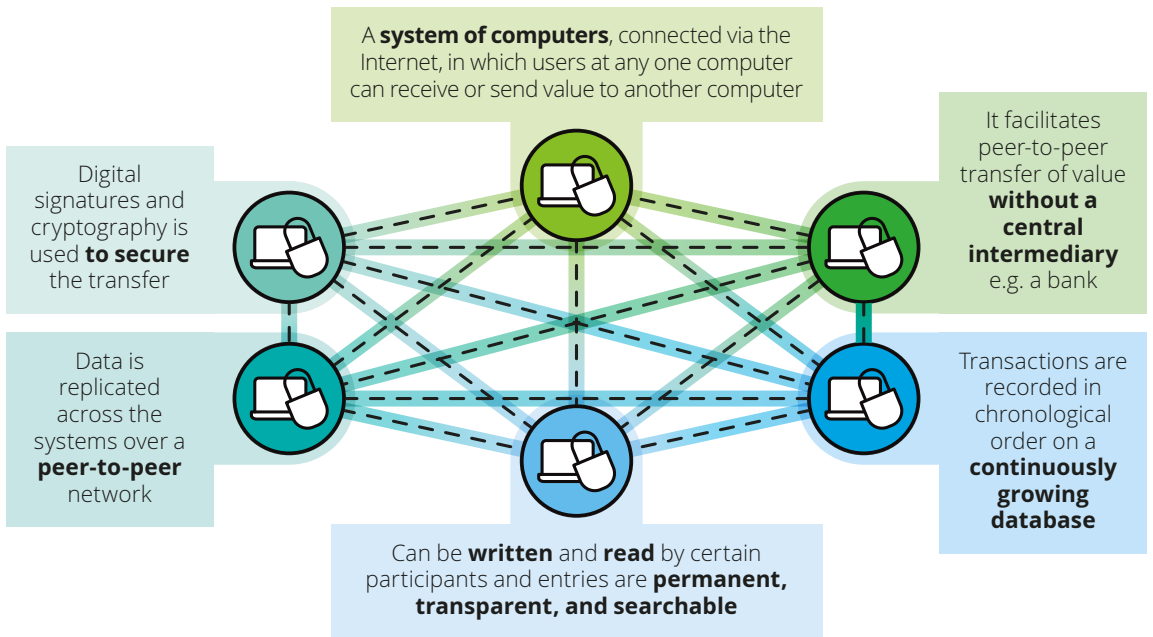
A **system of computers**, connected via the Internet, in which users at any one computer can receive or send value to another computer

Digital signatures and cryptography is used **to secure** the transfer

It facilitates peer-to-peer transfer of value **without a central intermediary** e.g. a bank

Data is replicated across the systems over a **peer-to-peer** network

Transactions are recorded in chronological order on a **continuously growing database**

Can be **written** and **read** by certain participants and entries are **permanent, transparent, and searchable**